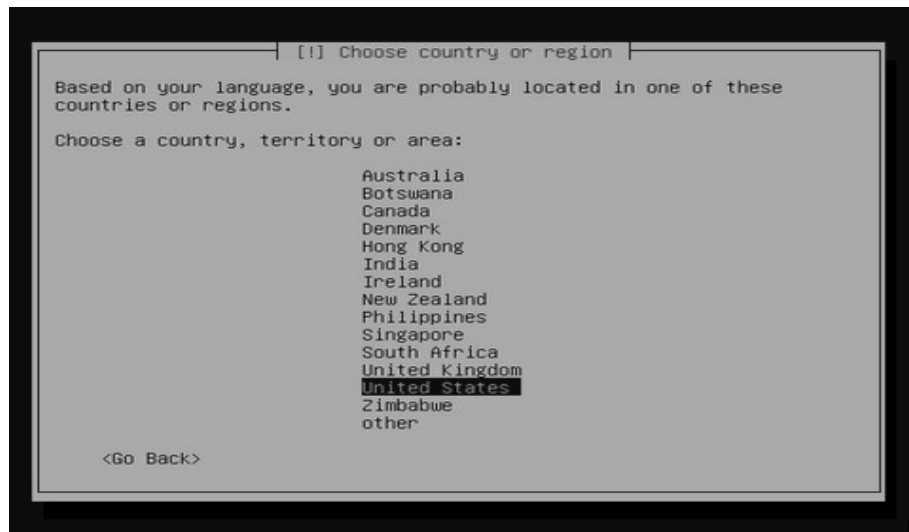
[!] Choose country or region

Based on your language, you are probably located in one of these countries or regions.

Choose a country, territory or area:

Australia
Botswana
Canada
Denmark
Hong Kong
India
Ireland
New Zealand
Philippines
Singapore
South Africa
United Kingdom
United States
Zimbabwe
other

<Go Back>